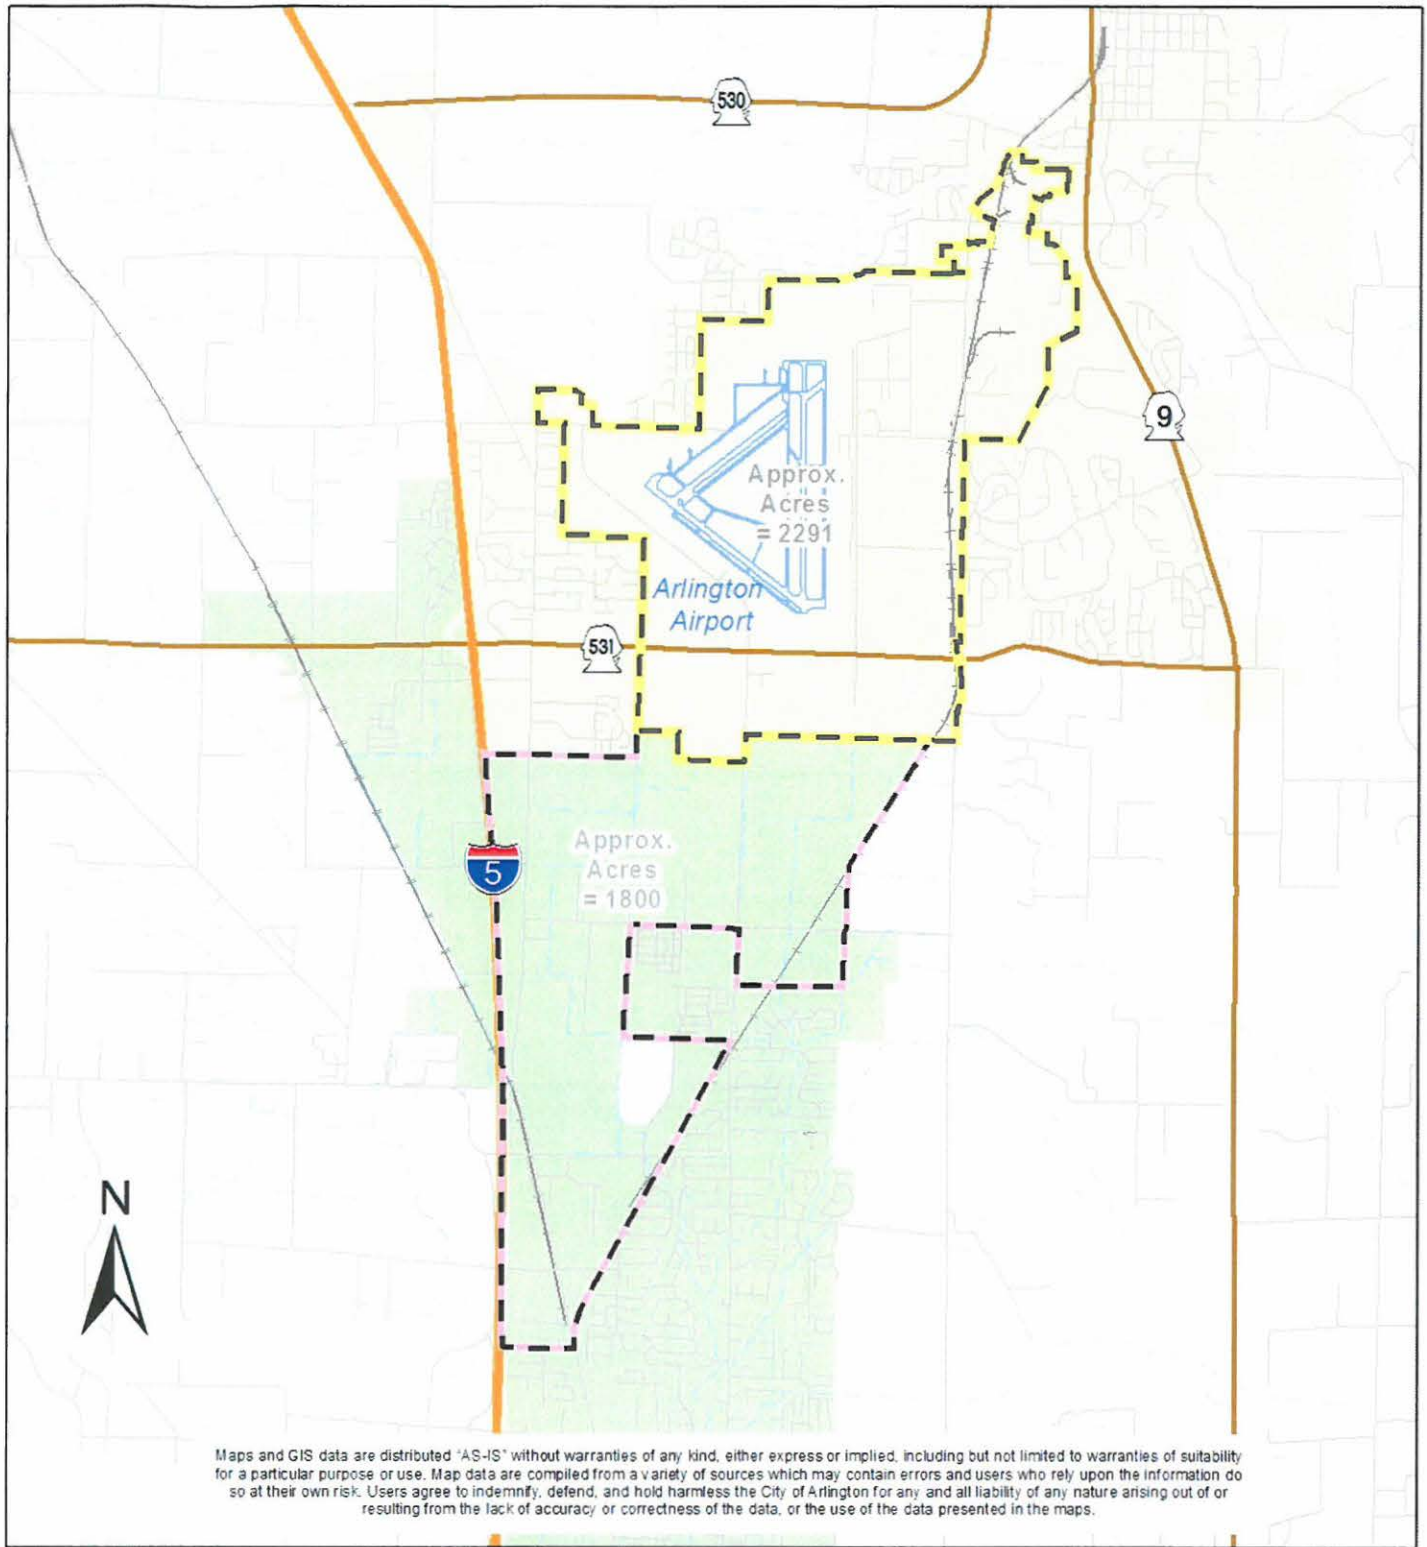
530

9

Approx. Acres = 2291

Arlington Airport

531

5

Approx. Acres = 1800

N

Maps and GIS data are distributed "AS-IS" without warranties of any kind, either express or implied, including but not limited to warranties of suitability for a particular purpose or use. Map data are compiled from a variety of sources which may contain errors and users who rely upon the information do so at their own risk. Users agree to indemnify, defend, and hold harmless the City of Arlington for any and all liability of any nature arising out of or resulting from the lack of accuracy or correctness of the data, or the use of the data presented in the maps.